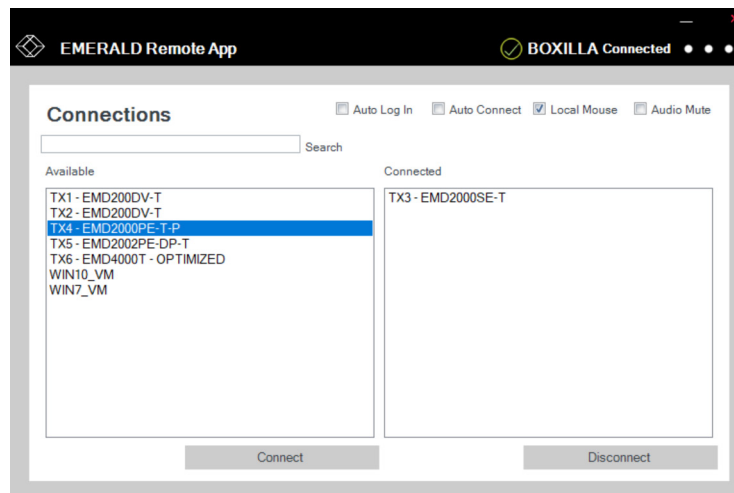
EMERALD Remote App

BOXILLA Connected

Connections

Auto Log In
Auto Connect
Local Mouse
Audio Mute

Search

Available

TX1 - EMD200DV-T
TX2 - EMD200DV-T
TX4 - EMD2000PE-T-P
TX5 - EMD2002PE-DP-T
TX6 - EMD4000T - OPTIMIZED
WIN10_VM
WIN7_VM

Connected

TX3 - EMD2000SE-T

Connect

Disconnect